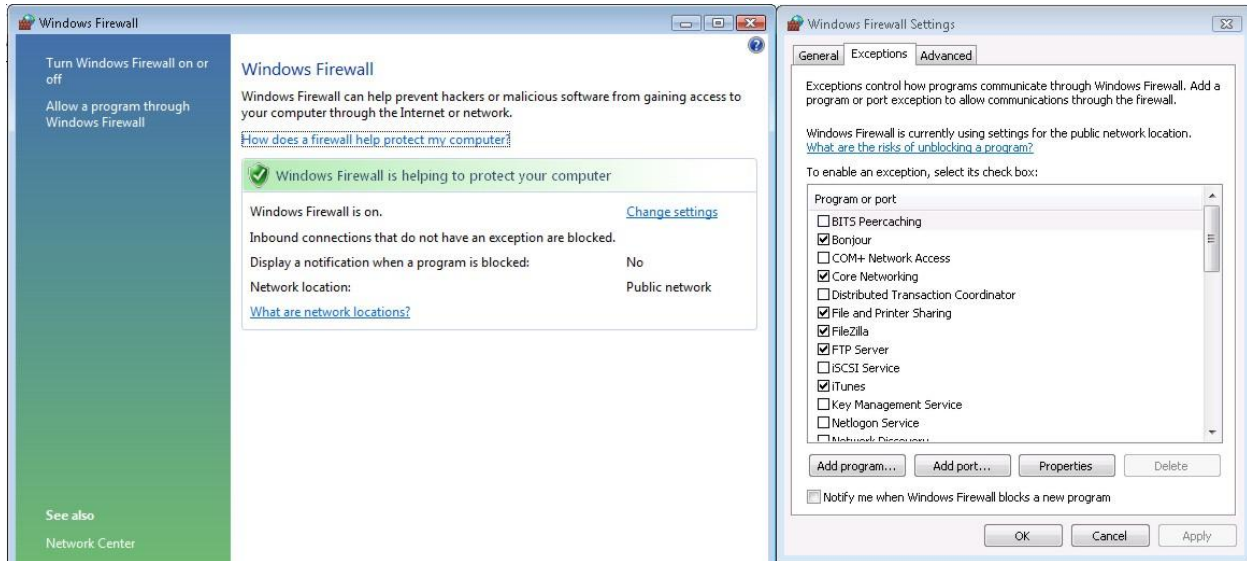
Windows Firewall

Turn Windows Firewall on or off

Allow a program through Windows Firewall

Windows Firewall

Windows Firewall can help prevent hackers or malicious software from gaining access to your computer through the Internet or network.

How does a firewall help protect my computer?

Windows Firewall is helping to protect your computer

Windows Firewall is on. Change settings

Inbound connections that do not have an exception are blocked.

Display a notification when a program is blocked: No

Network location: Public network

What are network locations?

See also

Network Center

Windows Firewall Settings

General Exceptions Advanced

Exceptions control how programs communicate through Windows Firewall. Add a program or port exception to allow communications through the firewall.

Windows Firewall is currently using settings for the public network location. What are the risks of unblocking a program?

To enable an exception, select its check box:

Program or port

BITS Peercaching
Bonjour
COM+ Network Access
Core Networking
Distributed Transaction Coordinator
File and Printer Sharing
FileZilla
FTP Server
iSCSI Service
iTunes
Key Management Service
Netlogon Service
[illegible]

Add program... Add port... Properties Delete

Notify me when Windows Firewall blocks a new program

OK Cancel Apply